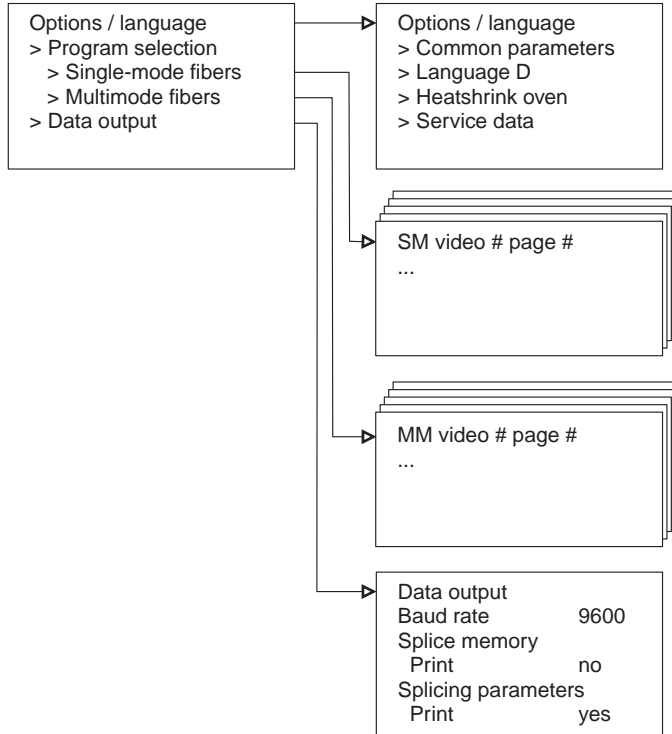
Options / language
> Program selection
> Single-mode fibers
> Multimode fibers
> Data output

Options / language
> Common parameters
> Language D
> Heatshrink oven
> Service data

SM video # page #
...

MM video # page #
...

Data output
Baud rate 9600
Splice memory
Print no
Splicing parameters
Print yes